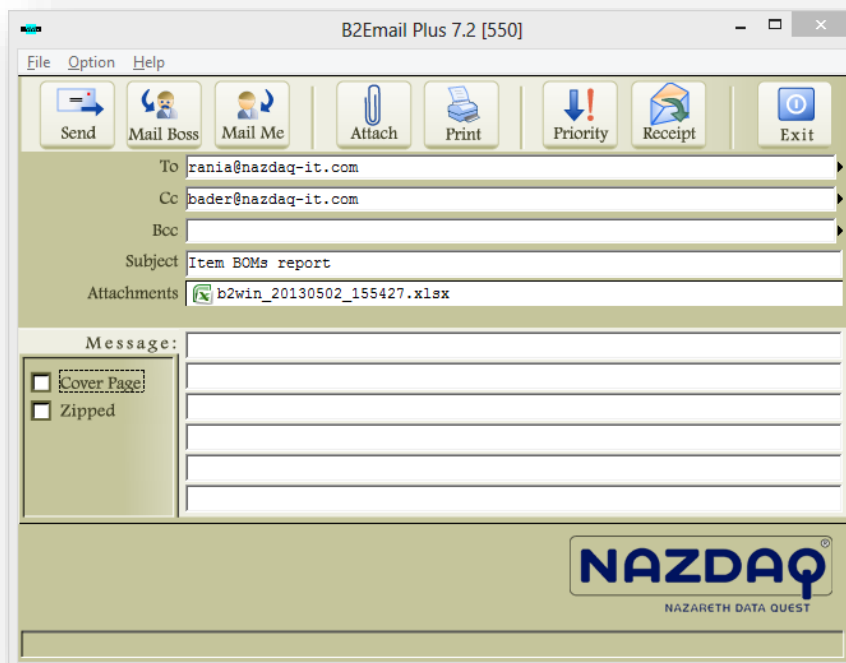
B2Email Plus 7.2 [550]

File Option Help

Send Mail Boss Mail Me Attach Print Priority Receipt Exit

To rania@nazdaq-it.com
Cc bader@nazdaq-it.com
Bcc
Subject Item BOMs report
Attachments b2win_20130502_155427.xlsx

Message:

Cover Page
Zipped

NAZDAQ®
NAZARETH DATA QUEST